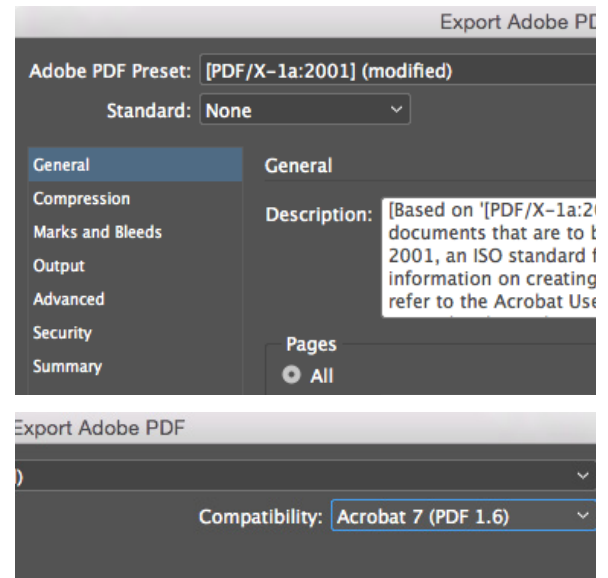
Export Adobe PD

Adobe PDF Preset: [PDF/X-1a:2001] (modified)

Standard: None

General
Compression
Marks and Bleeds
Output
Advanced
Security
Summary

General

Description: [Based on '[PDF/X-1a:2 documents that are to b 2001, an ISO standard f information on creating refer to the Acrobat Use

Pages
All

Export Adobe PDF

)

Compatibility: Acrobat 7 (PDF 1.6)